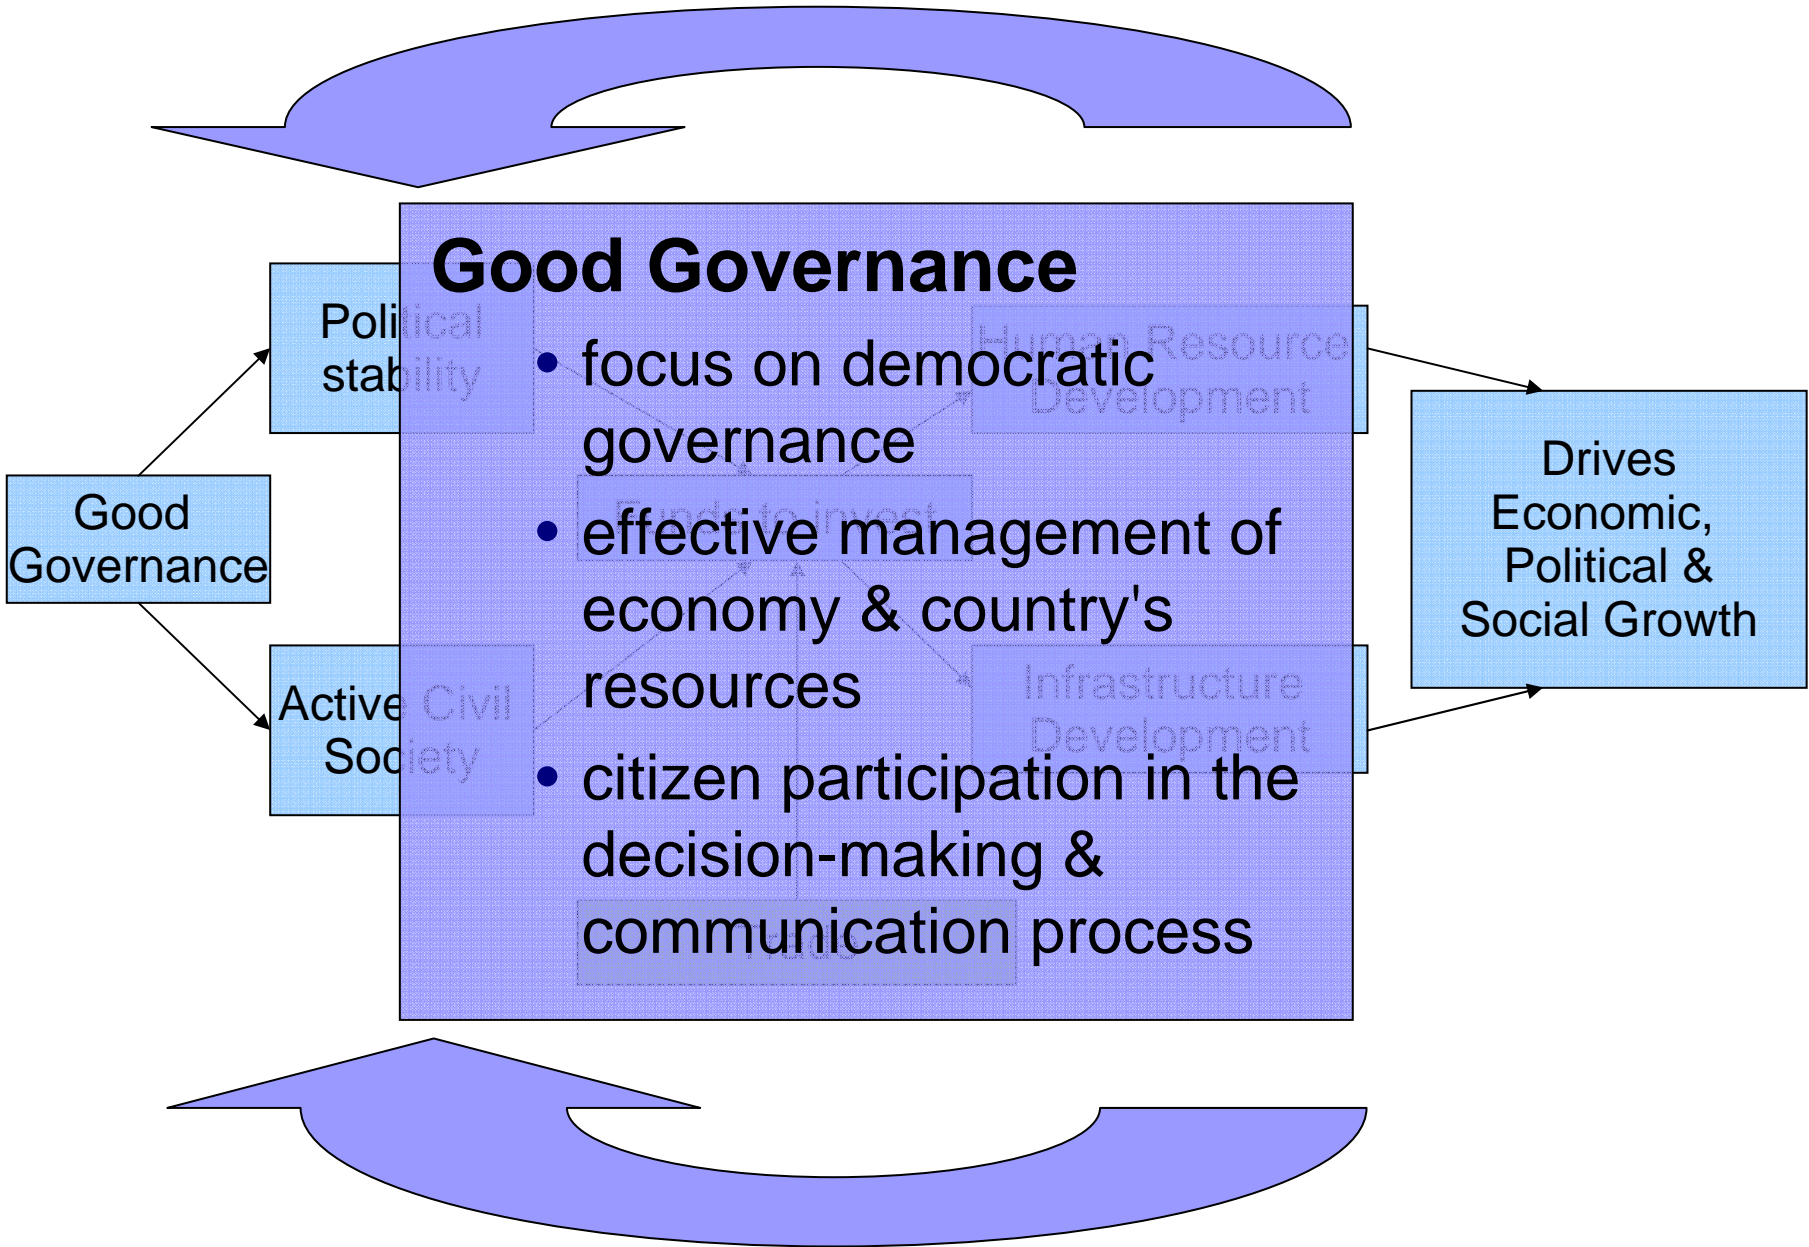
Good Governance

Political stability

Active Civil Society

Good Governance

• focus on democratic governance

• effective management of economy & country's resources

• citizen participation in the decision-making & communication process

Human Resource Development

Funds to invest

Infrastructure Development

Trade

Drives Economic, Political & Social Growth